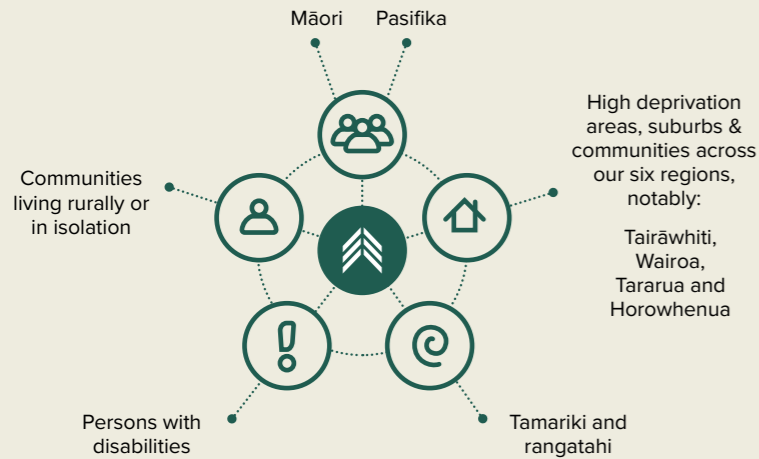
Māori

Pasifika

High deprivation areas, suburbs & communities across our six regions, notably:

Tairāwhiti, Wairoa, Tararua and Horowhenua

Communities living rurally or in isolation

Persons with disabilities

Tamariki and rangatahi